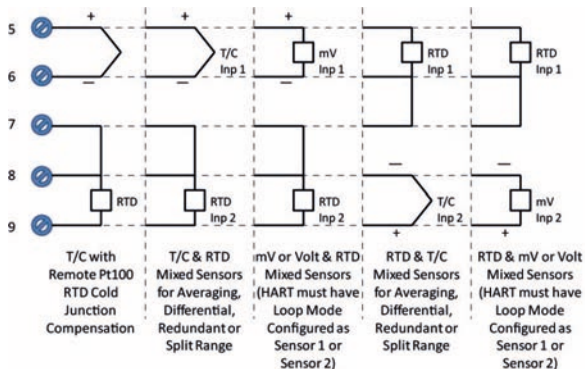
5
6
7
8
9

+
—
RTD

T/C with Remote Pt100 RTD Cold Junction Compensation

+
T/C Inp 1
—
RTD Inp 2

T/C & RTD Mixed Sensors for Averaging, Differential, Redundant or Split Range

+
mV Inp 1
—
RTD Inp 2

mV or Volt & RTD Mixed Sensors (HART must have Loop Mode Configured as Sensor 1 or Sensor 2)

RTD Inp 1
—
T/C Inp 2
+

RTD & T/C Mixed Sensors for Averaging, Differential, Redundant or Split Range

RTD Inp 1
—
mV Inp 2
+

RTD & mV or Volt Mixed Sensors (HART must have Loop Mode Configured as Sensor 1 or Sensor 2)